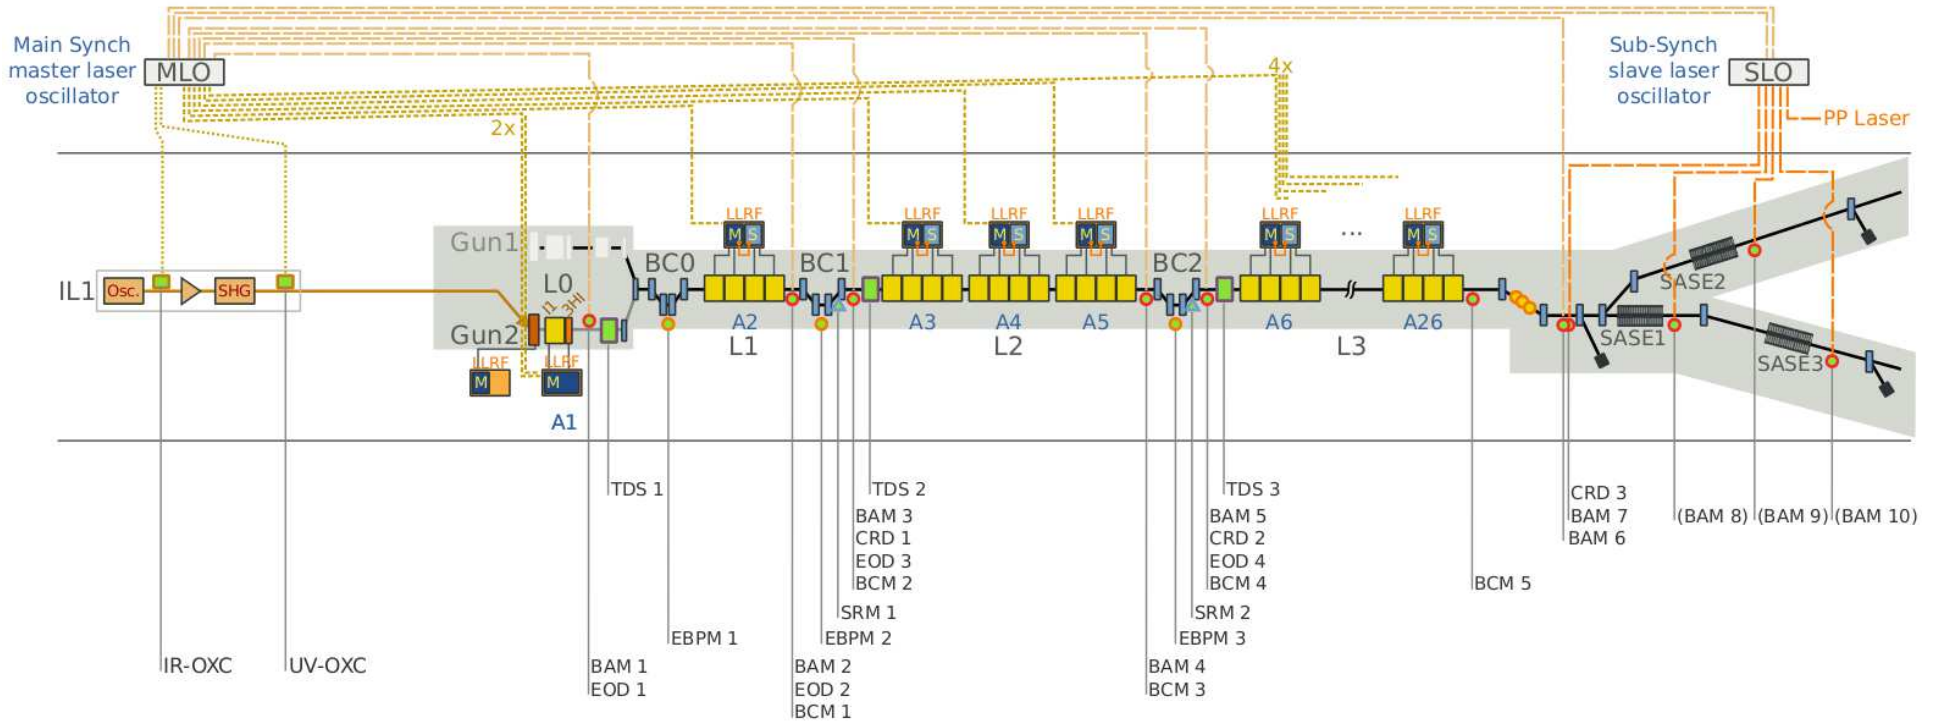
Main Synch
master laser
oscillator
MLO

Sub-Synch
slave laser
oscillator
SLO

PP Laser

2x
4x

IL1
Osc.
SHG

Gun1
Gun2
L0
I1
3HI
LLRF
M
LLRF
M
A1

BC0
LLRF
M S
A2
L1
BC1
LLRF
M S
A3
LLRF
M S
A4
L2
LLRF
M S
A5
BC2
LLRF
M S
A6
...
LLRF
M S
A26
L3

SASE2
SASE1
SASE3

TDS 1
TDS 2
BAM 3
CRD 1
EOD 3
BCM 2
TDS 3
BAM 5
CRD 2
EOD 4
BCM 4
CRD 3
BAM 7
BAM 6
(BAM 8)
(BAM 9)
(BAM 10)
BCM 5
SRM 1
SRM 2
EBPM 1
EBPM 2
EBPM 3
IR-OXC
UV-OXC
BAM 1
EOD 1
BAM 2
EOD 2
BCM 1
BAM 4
BCM 3